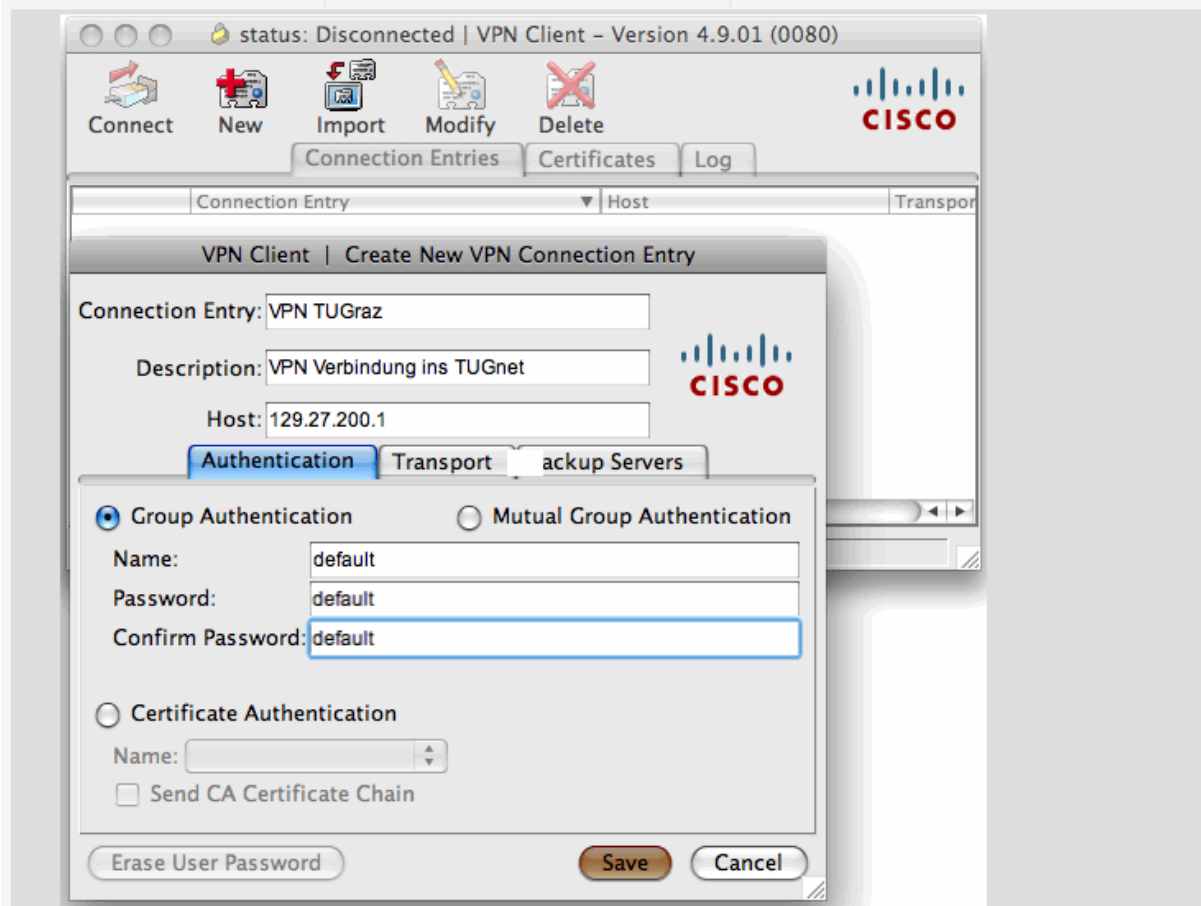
status: Disconnected | VPN Client – Version 4.9.01 (0080)

Connect New Import Modify Delete

CISCO

Connection Entries Certificates Log

| Connection Entry | Host | Transpor |
|---|---|---|

VPN Client | Create New VPN Connection Entry

Connection Entry: VPN TUGraz

Description: VPN Verbindung ins TUGnet

CISCO

Host: 129.27.200.1

Authentication Transport ackup Servers

Group Authentication

Mutual Group Authentication

Name: default

Password: default

Confirm Password: default

Certificate Authentication

Name:

Send CA Certificate Chain

Erase User Password

Save

Cancel